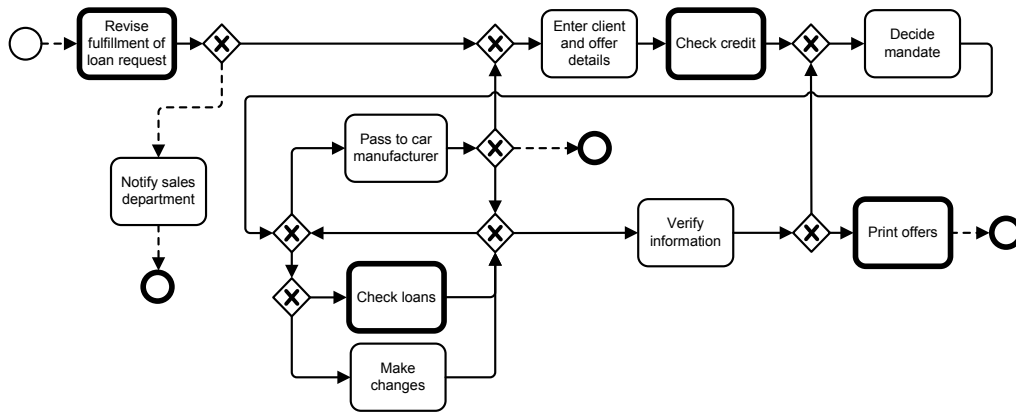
Revise fulfillment of loan request

Enter client and offer details

Check credit

Decide mandate

Pass to car manufacturer

Notify sales department

Verify information

Print offers

Check loans

Make changes